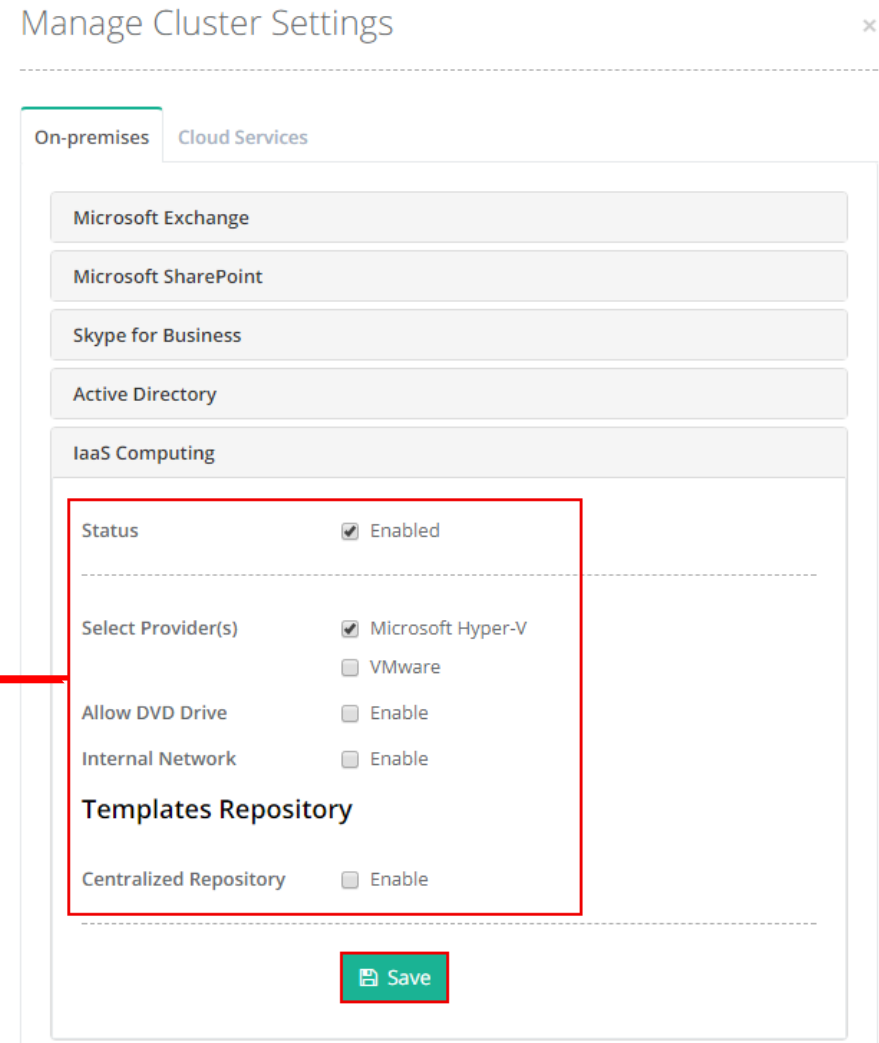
Manage Cluster Settings

×

On-premises

Cloud Services

Microsoft Exchange

Microsoft SharePoint

Skype for Business

Active Directory

IaaS Computing

Status

Enabled

Select Provider(s)

Microsoft Hyper-V

VMware

Allow DVD Drive

Enable

Internal Network

Enable

Templates Repository

Centralized Repository

Enable

Save